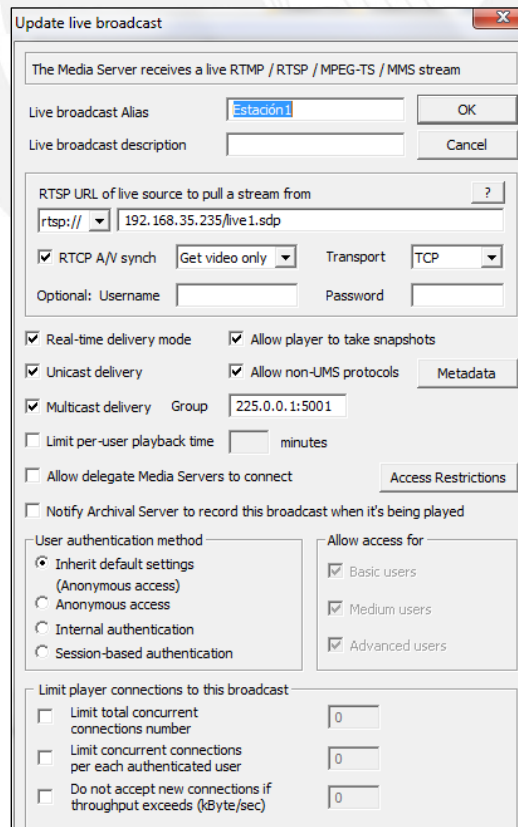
Update live broadcast

The Media Server receives a live RTMP / RTSP / MPEG-TS / MMS stream

Live broadcast Alias Estación1 OK

Live broadcast description Cancel

RTSP URL of live source to pull a stream from ?

rtsp:// 192.168.35.235/live1.sdp

RTCP A/V synch Get video only Transport TCP

Optional: Username Password

Real-time delivery mode Allow player to take snapshots

Unicast delivery Allow non-UMS protocols Metadata

Multicast delivery Group 225.0.0.1:5001

Limit per-user playback time minutes

Allow delegate Media Servers to connect Access Restrictions

Notify Archival Server to record this broadcast when it's being played

User authentication method

Inherit default settings (Anonymous access)

Anonymous access

Internal authentication

Session-based authentication

Allow access for

Basic users

Medium users

Advanced users

Limit player connections to this broadcast

Limit total concurrent connections number 0

Limit concurrent connections per each authenticated user 0

Do not accept new connections if throughput exceeds (kByte/sec) 0